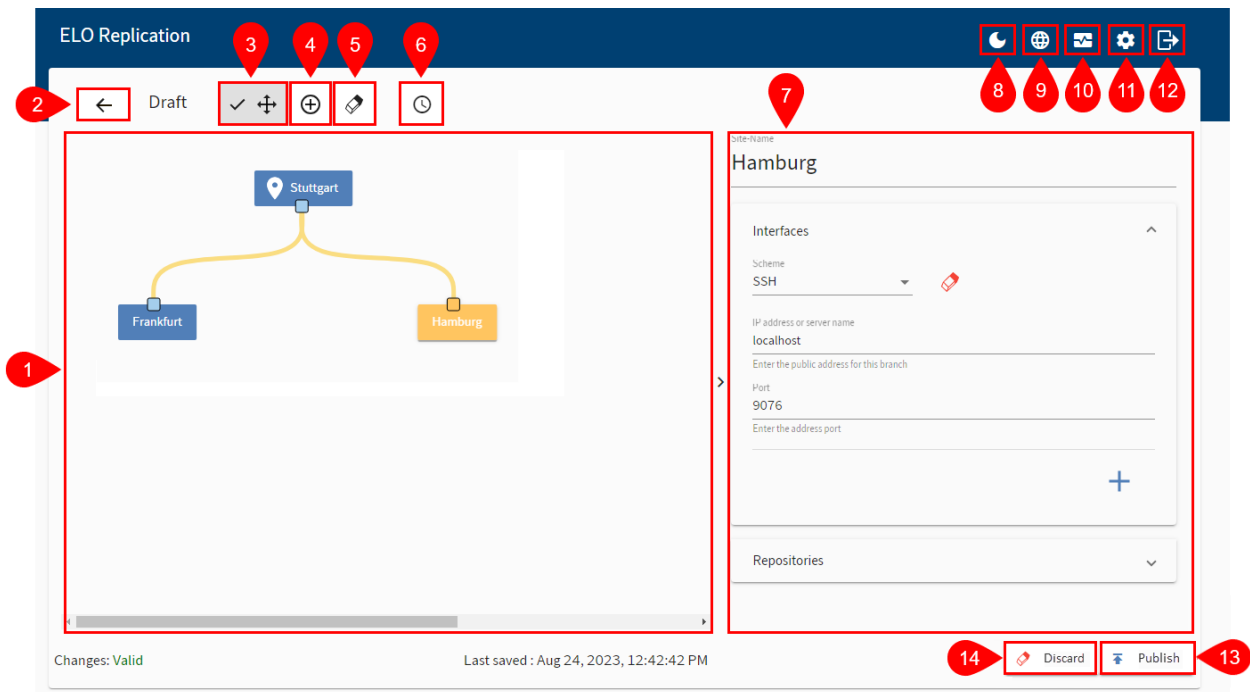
ELO Replication

3 4 5 6

8 9 10 11 12

2 Draft

7

Site-Name
Hamburg

1

Stuttgart

Frankfurt

Hamburg

Interfaces

Scheme
SSH

IP address or server name
localhost
Enter the public address for this branch

Port
9076
Enter the address port

+

Repositories

Changes: Valid

Last saved : Aug 24, 2023, 12:42:42 PM

14 Discard

Publish 13